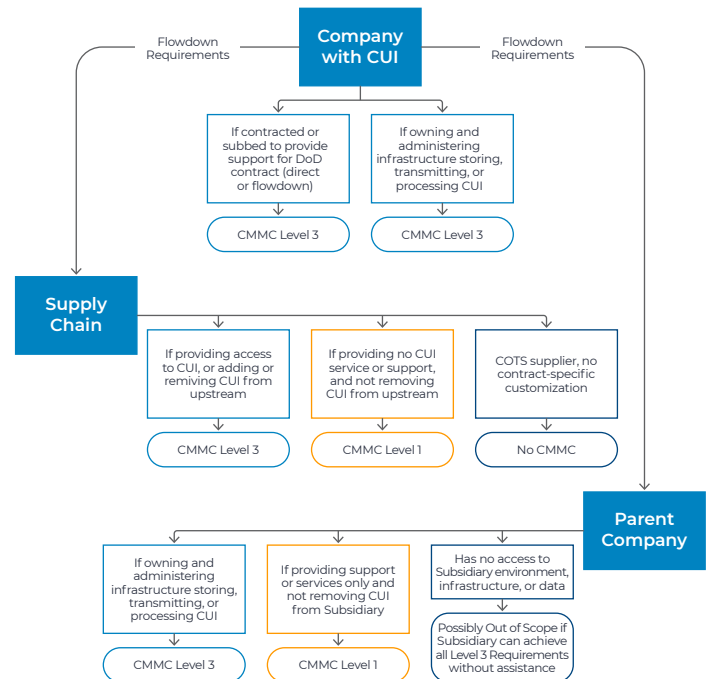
Company with CUI

Flowdown Requirements

Flowdown Requirements

If contracted or subbed to provide support for DoD contract (direct or flowdown)

CMMC Level 3

If owning and administering infrastructure storing, transmitting, or processing CUI

CMMC Level 3

Supply Chain

If providing access to CUI, or adding or remiving CUI from upstream

CMMC Level 3

If providing no CUI service or support, and not removing CUI from upstream

CMMC Level 1

COTS supplier, no contract-specific customization

No CMMC

Parent Company

If owning and administering infrastructure storing, transmitting, or processing CUI

CMMC Level 3

If providing support or services only and not removing CUI from Subsidiary

CMMC Level 1

Has no access to Subsidiary environment, infrastructure, or data

Possibly Out of Scope if Subsidiary can achieve all Level 3 Requirements without assistance